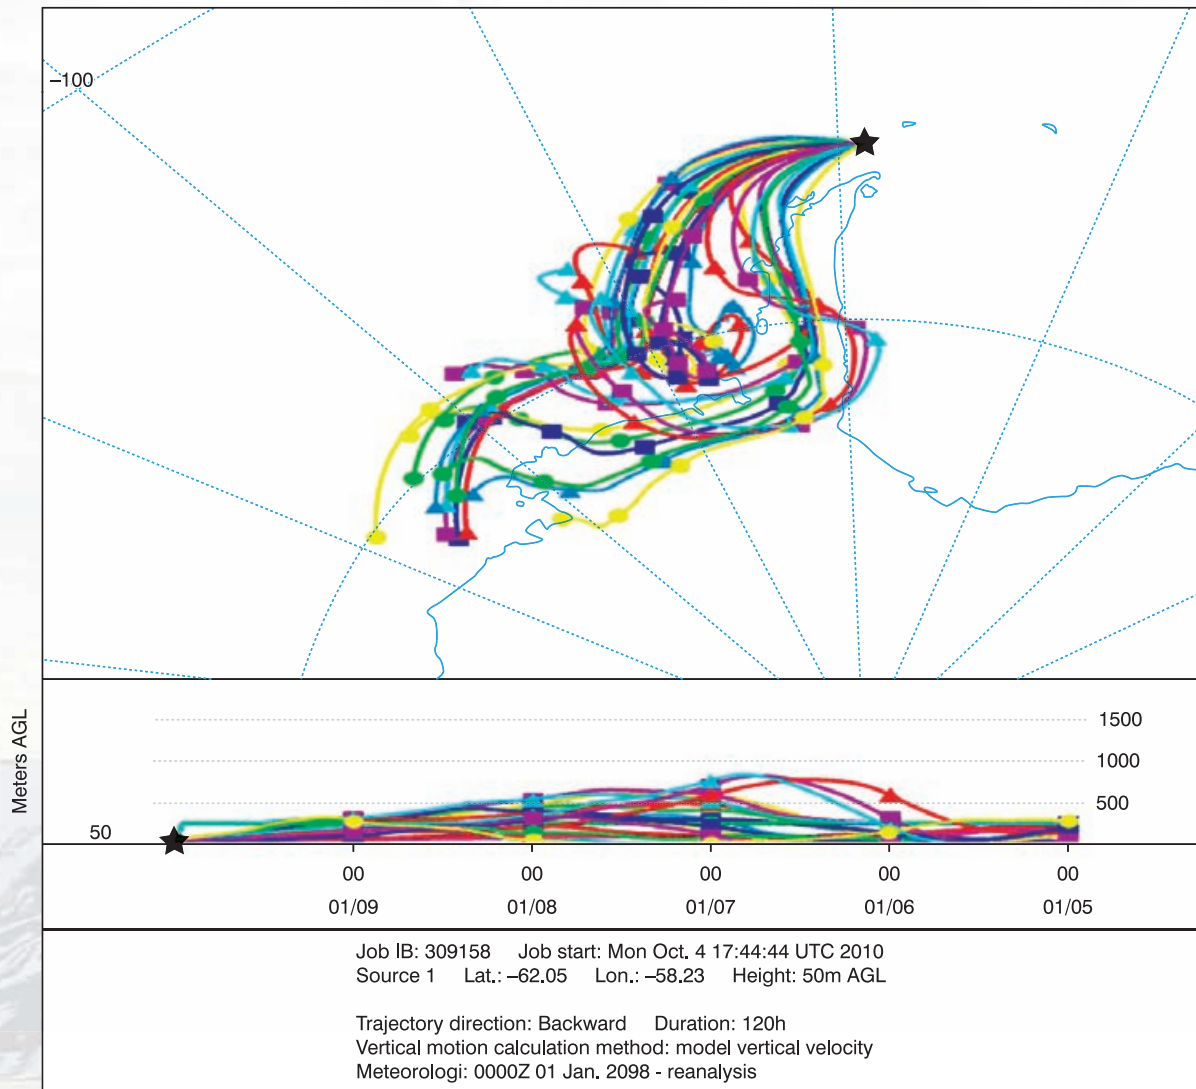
–100

Meters AGL

1500
1000
500
50

00
01/09

00
01/08

00
01/07

00
01/06

00
01/05

Job IB: 309158 Job start: Mon Oct. 4 17:44:44 UTC 2010
Source 1 Lat.: –62.05 Lon.: –58.23 Height: 50m AGL

Trajectory direction: Backward Duration: 120h
Vertical motion calculation method: model vertical velocity
Meteorologi: 0000Z 01 Jan. 2098 - reanalysis